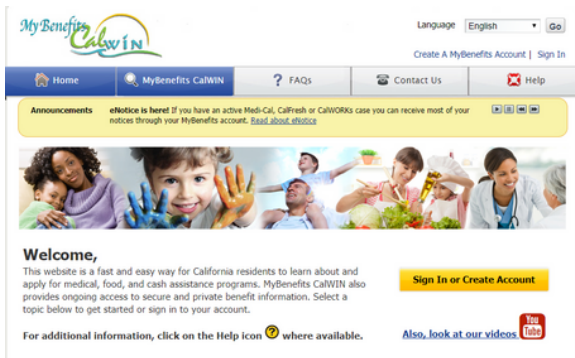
MyBenefits CalWIN

Language English Go

Create A MyBenefits Account | Sign In

Home MyBenefits CalWIN ? FAQs Contact Us Help

Announcements eNotice is here! If you have an active Medi-Cal, CalFresh or CalWORKs case you can receive most of your notices through your MyBenefits account. Read about eNotice

Welcome,

This website is a fast and easy way for California residents to learn about and apply for medical, food, and cash assistance programs. MyBenefits CalWIN also provides ongoing access to secure and private benefit information. Select a topic below to get started or sign in to your account.

Sign In or Create Account

For additional information, click on the Help icon ? where available.

Also, look at our videos You Tube